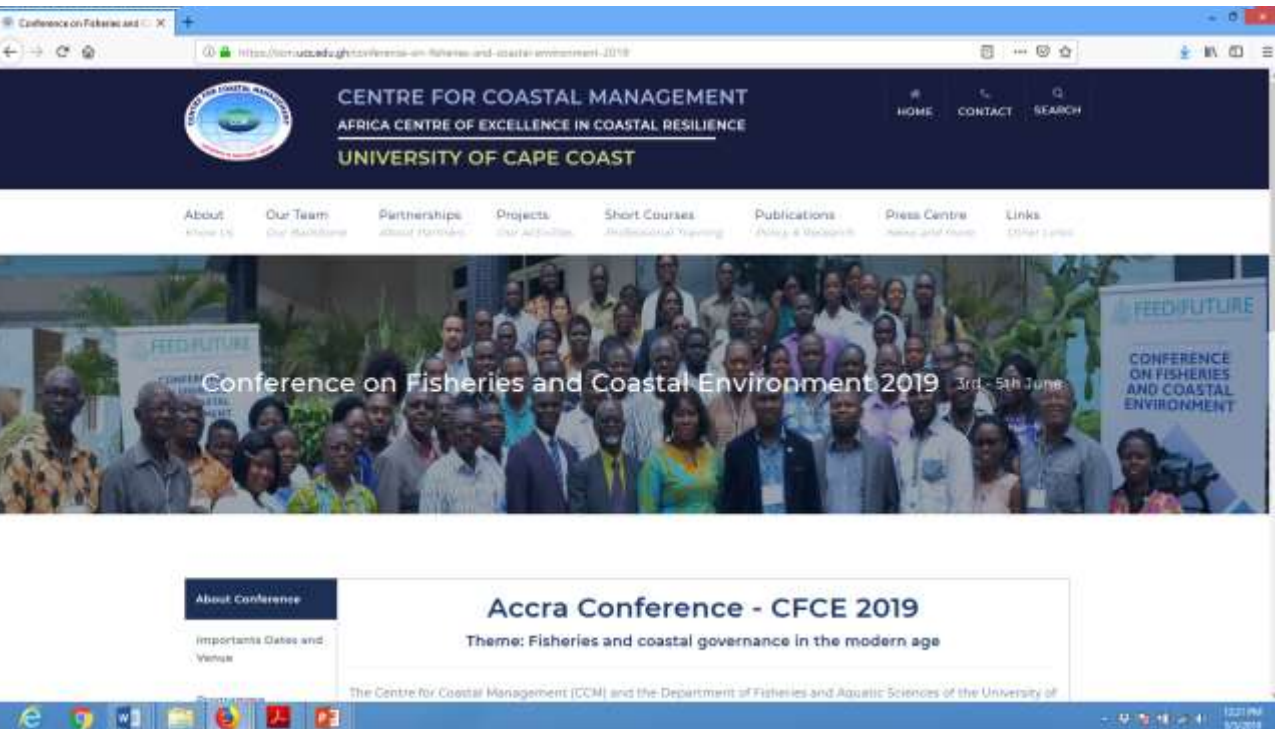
Conference on Fisheries and C ×

https://ccm.ucc.edu.gh/conference-on-fisheries-and-coastal-environment-2019

CENTRE FOR COASTAL MANAGEMENT
AFRICA CENTRE OF EXCELLENCE IN COASTAL RESILIENCE
UNIVERSITY OF CAPE COAST

HOME CONTACT SEARCH

About
Know Us

Our Team
Our Backbone

Partnerships
About Partners

Projects
Our Activities

Short Courses
Professional Training

Publications
Policy & Research

Press Centre
News and more

Links
Other Links

FEED THE FUTURE

CONFERENCE ON FISHERIES AND COASTAL ENVIRONMENT

Conference on Fisheries and Coastal Environment 2019 3rd - 5th June

About Conference

Importants Dates and Venue

Accra Conference - CFCE 2019

Theme: Fisheries and coastal governance in the modern age

The Centre for Coastal Management (CCM) and the Department of Fisheries and Aquatic Sciences of the University of

12:21 PM
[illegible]